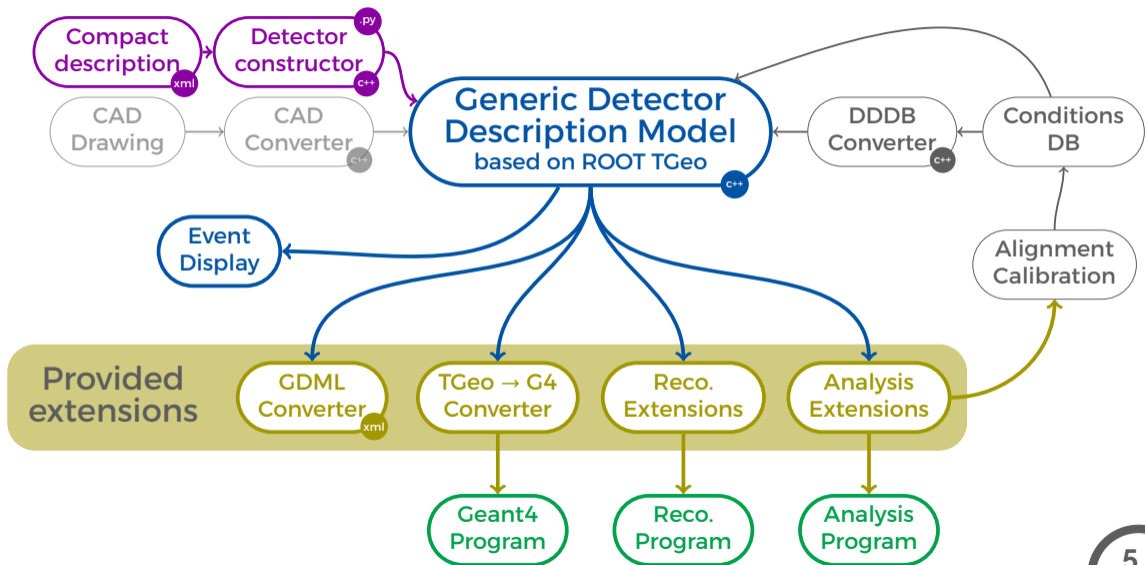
Compact description xml

Detector constructor .py c++

CAD Drawing

CAD Converter c++

Generic Detector Description Model
based on ROOT TGeo c++

DDDB Converter c++

Conditions DB

Event Display

Alignment Calibration

Provided extensions

GDML Converter xml

TGeo → G4 Converter

Reco. Extensions

Analysis Extensions

Geant4 Program

Reco. Program

Analysis Program

5